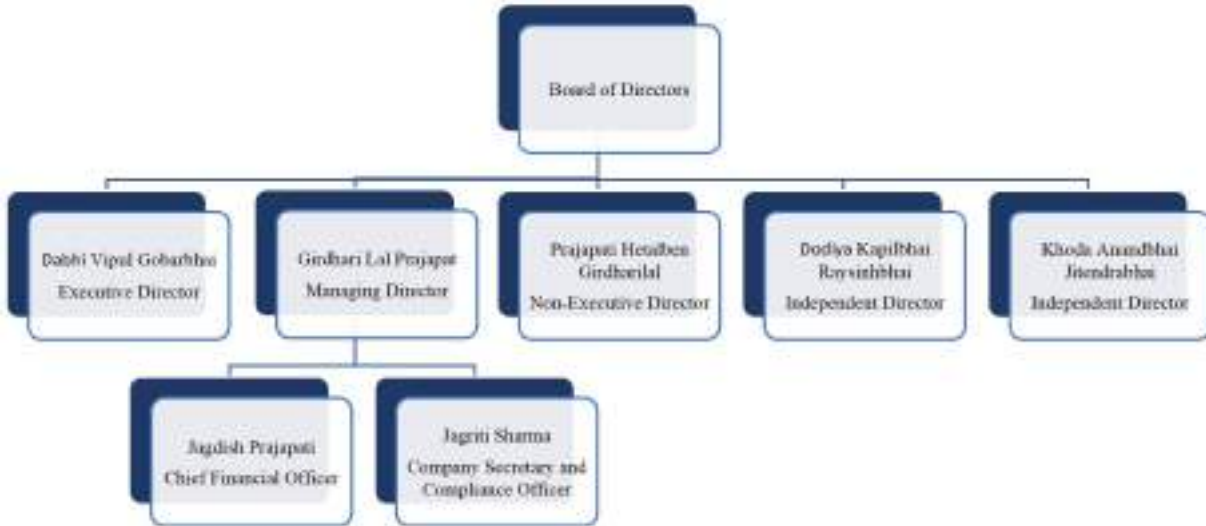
Board of Directors

Dabhi Vipul Gobarbhai
Executive Director

Girdhari Lal Prajapat
Managing Director

Prajapati Hetalben Girdharilal
Non-Executive Director

Dodiya Kapilbhai Raysinhbhai
Independent Director

Khoda Anandbhai Jitendrabhai
Independent Director

Jagdish Prajapati
Chief Financial Officer

Jagriti Sharma
Company Secretary and Compliance Officer